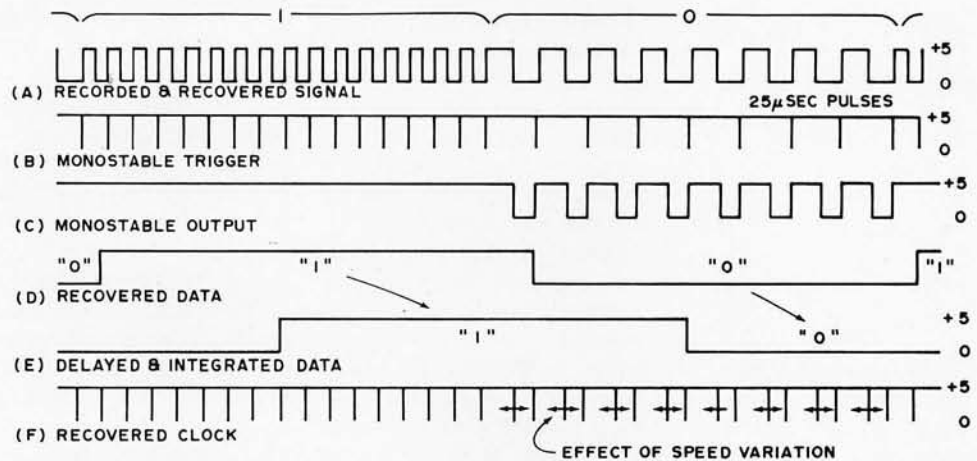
1

0

+5
0
(A) RECORDED & RECOVERED SIGNAL

$25\mu$SEC PULSES
+5
0
(B) MONOSTABLE TRIGGER

+5
0
(C) MONOSTABLE OUTPUT

"0" "1" "0" "1"
(D) RECOVERED DATA

"1" "0"
+5
0
(E) DELAYED & INTEGRATED DATA

+5
0
(F) RECOVERED CLOCK

EFFECT OF SPEED VARIATION